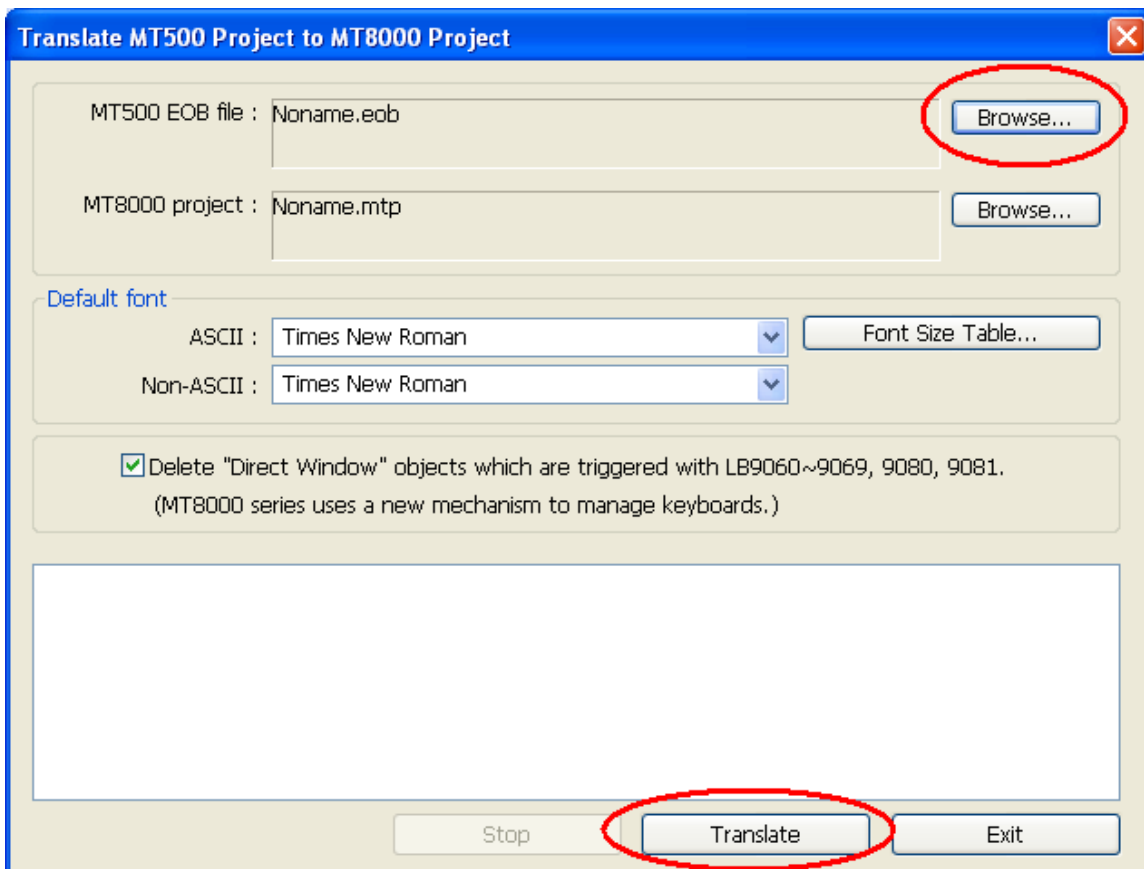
Translate MT500 Project to MT8000 Project

MT500 EOB file : Noname.eob

Browse...

MT8000 project : Noname.mtp

Browse...

Default font

ASCII : Times New Roman

Font Size Table...

Non-ASCII : Times New Roman

Delete "Direct Window" objects which are triggered with LB9060~9069, 9080, 9081.
(MT8000 series uses a new mechanism to manage keyboards.)

Stop

Translate

Exit